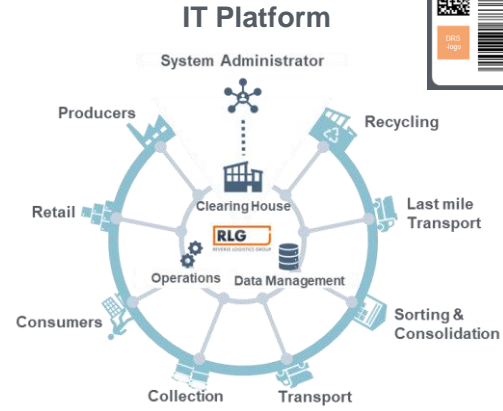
IT Platform

DRS logo

System Administrator

Producers

Recycling

Clearing House

Retail

Last mile Transport

RLG
REVERSE LOGISTICS GROUP

Operations

Data Management

Consumers

Sorting & Consolidation

Collection

Transport